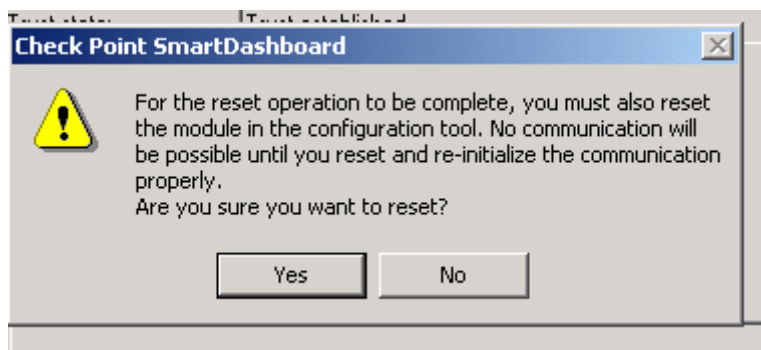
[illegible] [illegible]

Check Point SmartDashboard

For the reset operation to be complete, you must also reset the module in the configuration tool. No communication will be possible until you reset and re-initialize the communication properly.
Are you sure you want to reset?

Yes

No